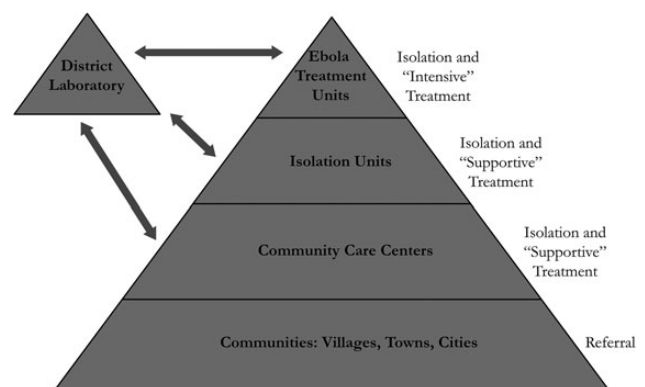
District Laboratory

Ebola Treatment Units

Isolation and "Intensive" Treatment

Isolation Units

Isolation and "Supportive" Treatment

Community Care Centers

Isolation and "Supportive" Treatment

Communities: Villages, Towns, Cities

Referral